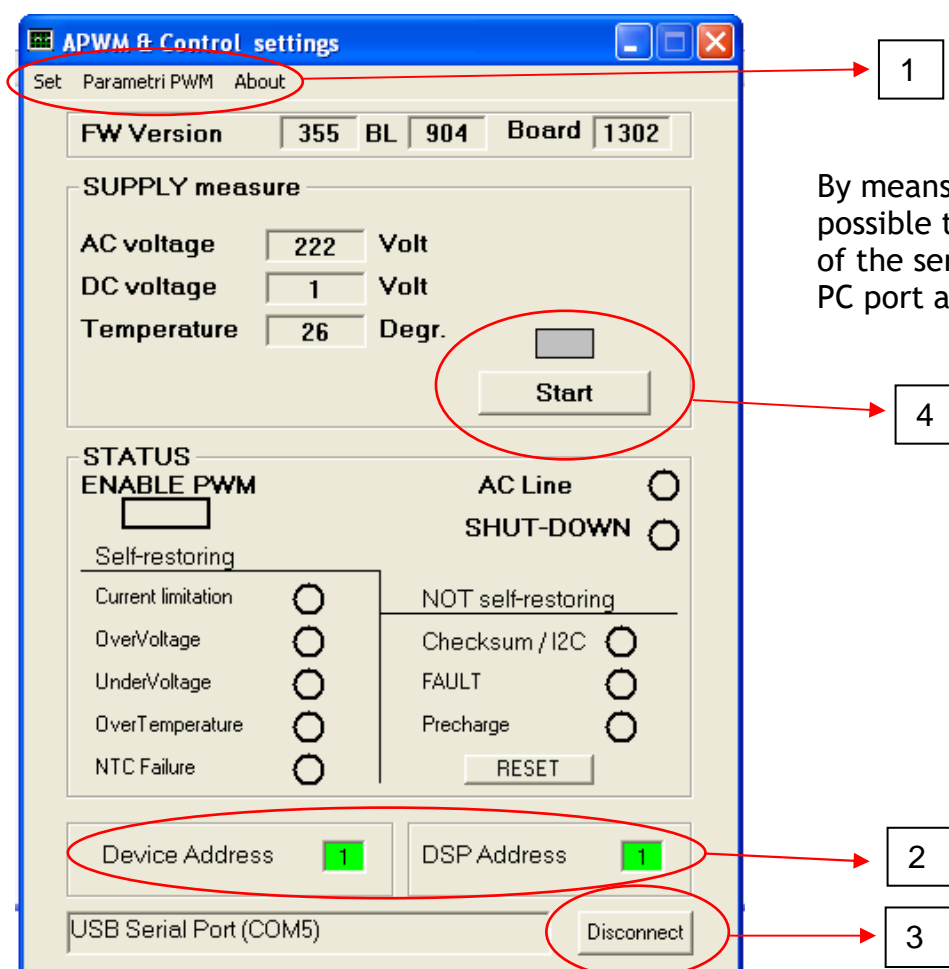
APWM & Control settings

Set Parametri PWM About

1

FW Version 355 BL 904 Board 1302

SUPPLY measure

AC voltage 222 Volt
DC voltage 1 Volt
Temperature 26 Degr.

By means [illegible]
possible t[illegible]
of the se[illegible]
PC port a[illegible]

Start

4

STATUS
ENABLE PWM

AC Line
SHUT-DOWN

Self-restoring
Current limitation
OverVoltage
UnderVoltage
OverTemperature
NTC Failure

NOT self-restoring
Checksum / I2C
FAULT
Precharge
RESET

Device Address 1
DSP Address 1

2

USB Serial Port (COM5)
Disconnect

3